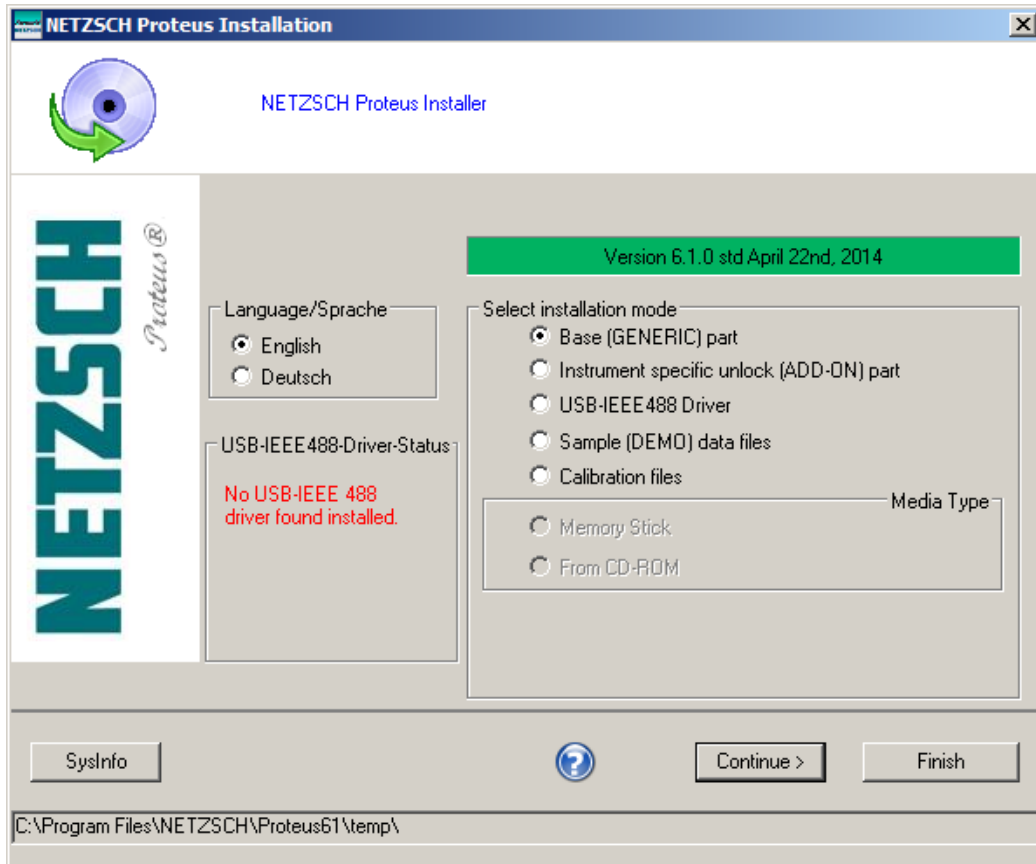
NETZSCH Proteus Installation

NETZSCH Proteus Installer

NETZSCH Proteus®

Version 6.1.0 std April 22nd, 2014

Language/Sprache
English
Deutsch

Select installation mode
Base (GENERIC) part
Instrument specific unlock (ADD-ON) part
USB-IEEE488 Driver
Sample (DEMO) data files
Calibration files

USB-IEEE488-Driver-Status
No USB-IEEE 488 driver found installed.

Media Type
Memory Stick
From CD-ROM

SysInfo

Continue >

Finish

C:\Program Files\NETZSCH\Proteus61\temp\